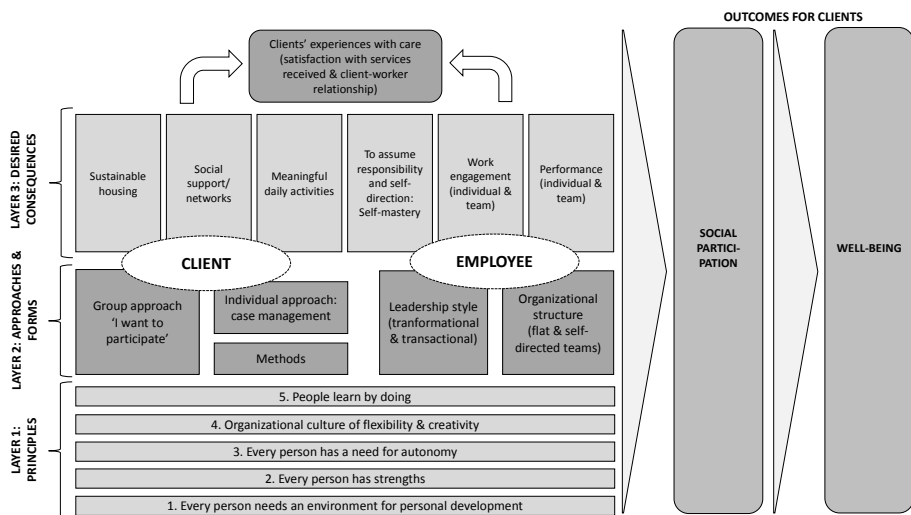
OUTCOMES FOR CLIENTS

Clients' experiences with care (satisfaction with services received & client-worker relationship)

LAYER 3: DESIRED CONSEQUENCES

Sustainable housing

Social support/ networks

Meaningful daily activities

To assume responsibility and self-direction: Self-mastery

Work engagement (individual & team)

Performance (individual & team)

CLIENT

EMPLOYEE

LAYER 2: APPROACHES & FORMS

Group approach 'I want to participate'

Individual approach: case management

Methods

Leadership style (tranformational & transactional)

Organizational structure (flat & self-directed teams)

LAYER 1: PRINCIPLES

5. People learn by doing

4. Organizational culture of flexibility & creativity

3. Every person has a need for autonomy

2. Every person has strengths

1. Every person needs an environment for personal development

SOCIAL PARTICI-PATION

WELL-BEING